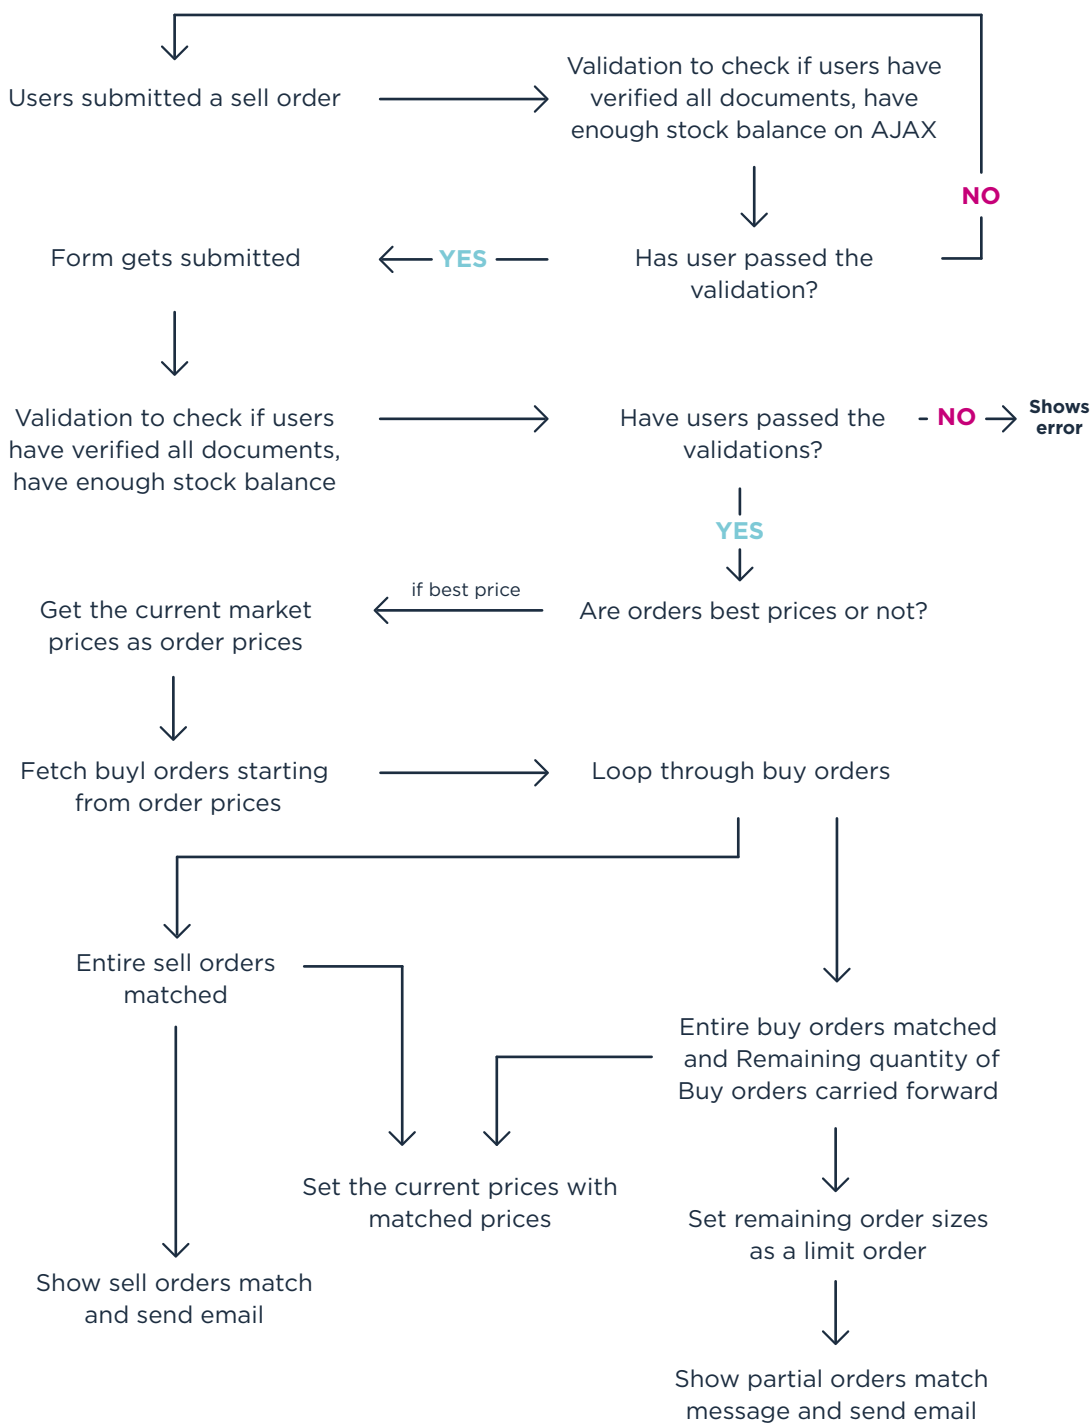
Users submitted a sell order

Validation to check if users have verified all documents, have enough stock balance on AJAX

NO

Has user passed the validation?

YES

Form gets submitted

Validation to check if users have verified all documents, have enough stock balance

Have users passed the validations?

- NO

Shows error

YES

Are orders best prices or not?

if best price

Get the current market prices as order prices

Fetch buyl orders starting from order prices

Loop through buy orders

Entire sell orders matched

Entire buy orders matched and Remaining quantity of Buy orders carried forward

Set the current prices with matched prices

Set remaining order sizes as a limit order

Show sell orders match and send email

Show partial orders match message and send email